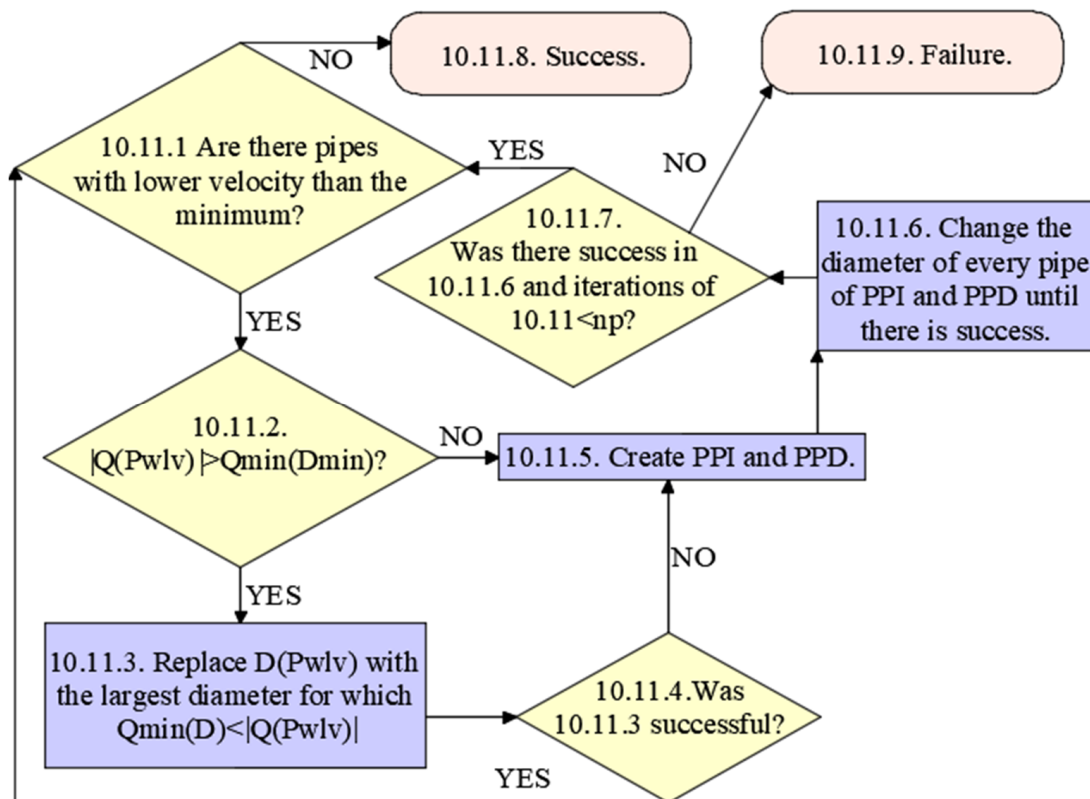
NO

10.11.8. Success.

10.11.9. Failure.

10.11.1 Are there pipes with lower velocity than the minimum?

YES

NO

10.11.7. Was there success in 10.11.6 and iterations of 10.11<np?

10.11.6. Change the diameter of every pipe of PPI and PPD until there is success.

YES

10.11.2. |Q(Pwlv) |>Qmin(Dmin)?

NO

10.11.5. Create PPI and PPD.

NO

YES

10.11.3. Replace D(Pwlv) with the largest diameter for which Qmin(D)<|Q(Pwlv)|

10.11.4.Was 10.11.3 successful?

YES